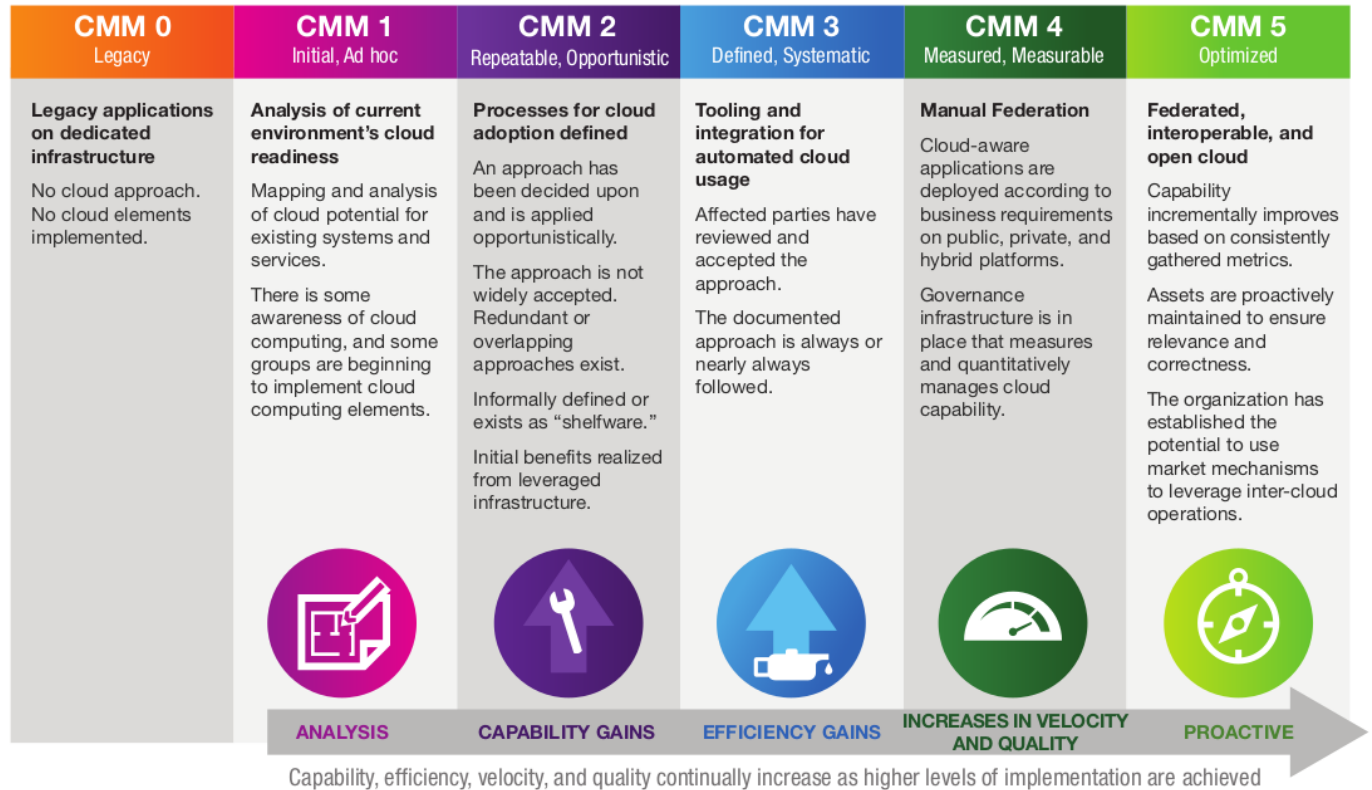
CMM 0
Legacy

Legacy applications on dedicated infrastructure

No cloud approach. No cloud elements implemented.

CMM 1
Initial, Ad hoc

Analysis of current environment's cloud readiness

Mapping and analysis of cloud potential for existing systems and services.

There is some awareness of cloud computing, and some groups are beginning to implement cloud computing elements.

CMM 2
Repeatable, Opportunistic

Processes for cloud adoption defined

An approach has been decided upon and is applied opportunistically.

The approach is not widely accepted. Redundant or overlapping approaches exist.

Informally defined or exists as "shelfware."

Initial benefits realized from leveraged infrastructure.

CMM 3
Defined, Systematic

Tooling and integration for automated cloud usage

Affected parties have reviewed and accepted the approach.

The documented approach is always or nearly always followed.

CMM 4
Measured, Measurable

Manual Federation

Cloud-aware applications are deployed according to business requirements on public, private, and hybrid platforms.

Governance infrastructure is in place that measures and quantitatively manages cloud capability.

CMM 5
Optimized

Federated, interoperable, and open cloud

Capability incrementally improves based on consistently gathered metrics.

Assets are proactively maintained to ensure relevance and correctness.

The organization has established the potential to use market mechanisms to leverage inter-cloud operations.

ANALYSIS

CAPABILITY GAINS

EFFICIENCY GAINS

INCREASES IN VELOCITY AND QUALITY

PROACTIVE

Capability, efficiency, velocity, and quality continually increase as higher levels of implementation are achieved